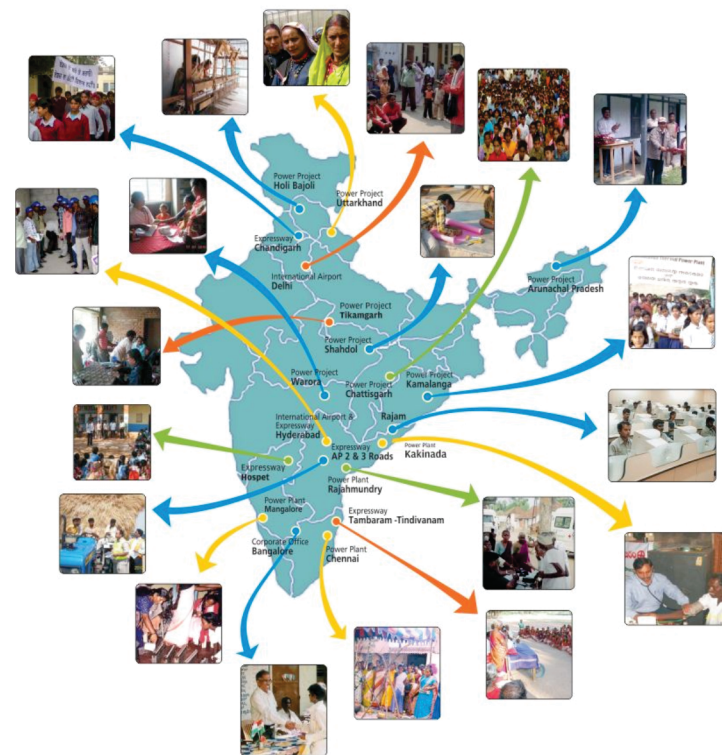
Power Project
Holi Bajoli

Power Project
Uttarkhand

Expressway
Chandigarh

International Airport
Delhi

Power Project
Arunachal Pradesh

Power Project
Tikamgarh

Power Project
Shahdol

Power Project
Warora

Power Project
Chattisgarh

Power Project
Kamalanga

Rajam

International Airport &
Expressway
Hyderabad

Expressway
AP 2 & 3 Roads

Power Plant
Kakinada

Expressway
Hospet

Power Plant
Rajahmundry

Power Plant
Mangalore

Expressway
Tambaram -Tindivanam

Corporate Office
Bangalore

Power Plant
Chennai